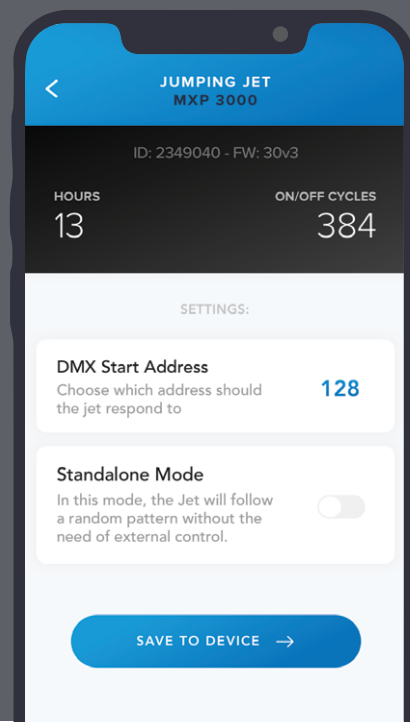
<

JUMPING JET
MXP 3000

ID: 2349040 - FW: 30v3

HOURS
13

ON/OFF CYCLES
384

SETTINGS:

DMX Start Address
Choose which address should the jet respond to

128

Standalone Mode
In this mode, the Jet will follow a random pattern without the need of external control.

SAVE TO DEVICE →